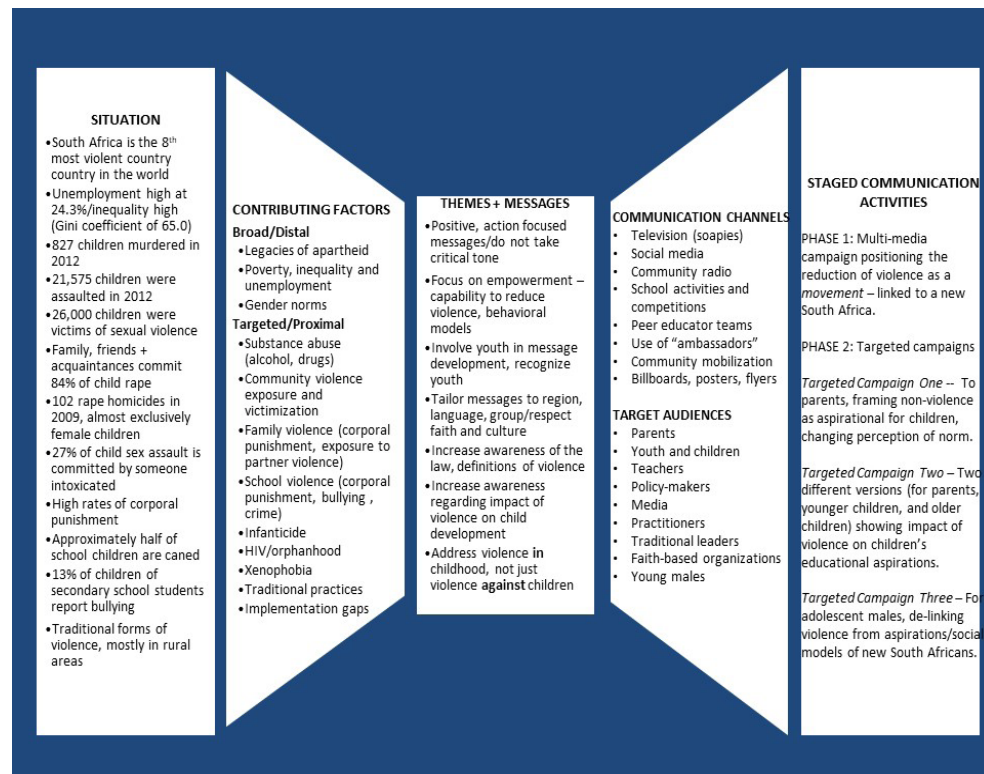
SITUATION

•South Africa is the 8$^{th}$ most violent country country in the world
•Unemployment high at 24.3%/inequality high (Gini coefficient of 65.0)
•827 children murdered in 2012
•21,575 children were assaulted in 2012
•26,000 children were victims of sexual violence
•Family, friends + acquaintances commit 84% of child rape
•102 rape homicides in 2009, almost exclusively female children
•27% of child sex assault is committed by someone intoxicated
•High rates of corporal punishment
•Approximately half of school children are caned
•13% of children of secondary school students report bullying
•Traditional forms of violence, mostly in rural areas

CONTRIBUTING FACTORS

Broad/Distal
•Legacies of apartheid
•Poverty, inequality and unemployment
•Gender norms

Targeted/Proximal
•Substance abuse (alcohol, drugs)
•Community violence exposure and victimization
•Family violence (corporal punishment, exposure to partner violence)
•School violence (corporal punishment, bullying , crime)
•Infanticide
•HIV/orphanhood
•Xenophobia
•Traditional practices
•Implementation gaps

THEMES + MESSAGES

•Positive, action focused messages/do not take critical tone
•Focus on empowerment – capability to reduce violence, behavioral models
•Involve youth in message development, recognize youth
•Tailor messages to region, language, group/respect faith and culture
•Increase awareness of the law, definitions of violence
•Increase awareness regarding impact of violence on child development
•Address violence **in** childhood, not just violence **against** children

COMMUNICATION CHANNELS
• Television (soapies)
• Social media
• Community radio
• School activities and competitions
• Peer educator teams
• Use of "ambassadors"
• Community mobilization
• Billboards, posters, flyers

TARGET AUDIENCES
• Parents
• Youth and children
• Teachers
• Policy-makers
• Media
• Practitioners
• Traditional leaders
• Faith-based organizations
• Young males

STAGED COMMUNICATION ACTIVITIES

PHASE 1: Multi-media campaign positioning the reduction of violence as a *movement* – linked to a new South Africa.

PHASE 2: Targeted campaigns

*Targeted Campaign One* -- To parents, framing non-violence as aspirational for children, changing perception of norm.

*Targeted Campaign Two* – Two different versions (for parents, younger children, and older children) showing impact of violence on children's educational aspirations.

*Targeted Campaign Three* – For adolescent males, de-linking violence from aspirations/social models of new South Africans.